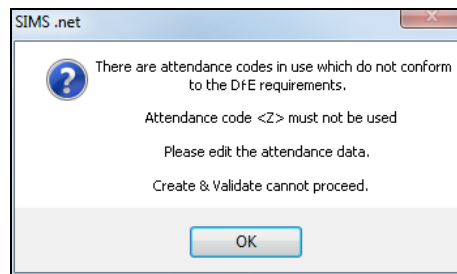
SIMS .net

There are attendance codes in use which do not conform to the DfE requirements.

Attendance code <Z> must not be used

Please edit the attendance data.

Create & Validate cannot proceed.

OK